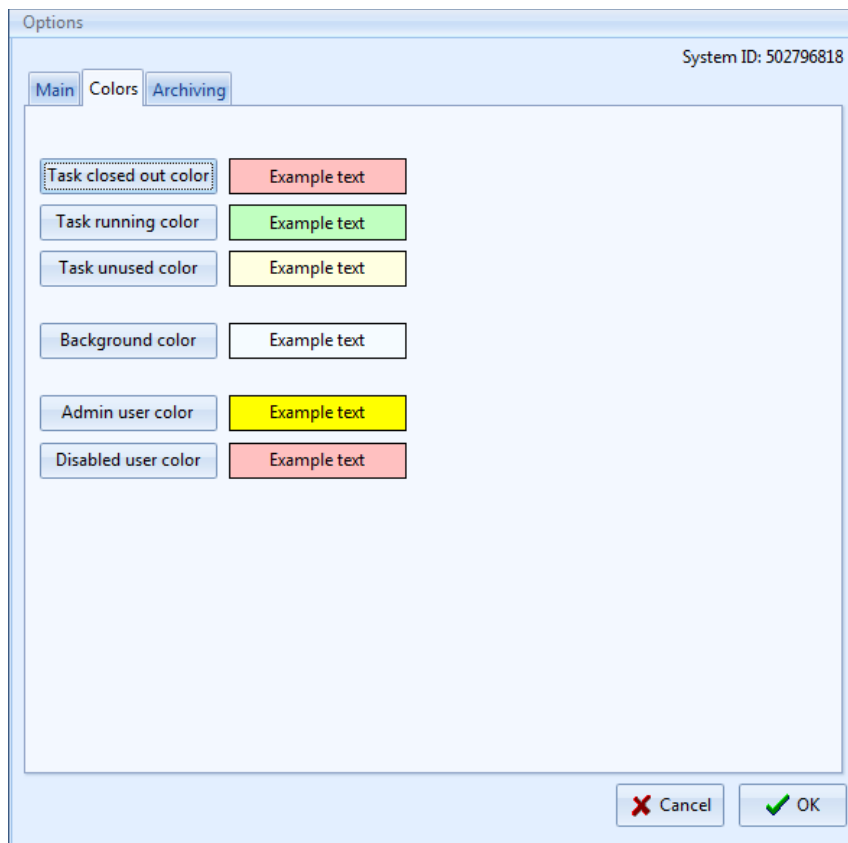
Options

System ID: 502796818

Main | Colors | Archiving

Task closed out color | Example text
Task running color | Example text
Task unused color | Example text

Background color | Example text

Admin user color | Example text
Disabled user color | Example text

Cancel
OK